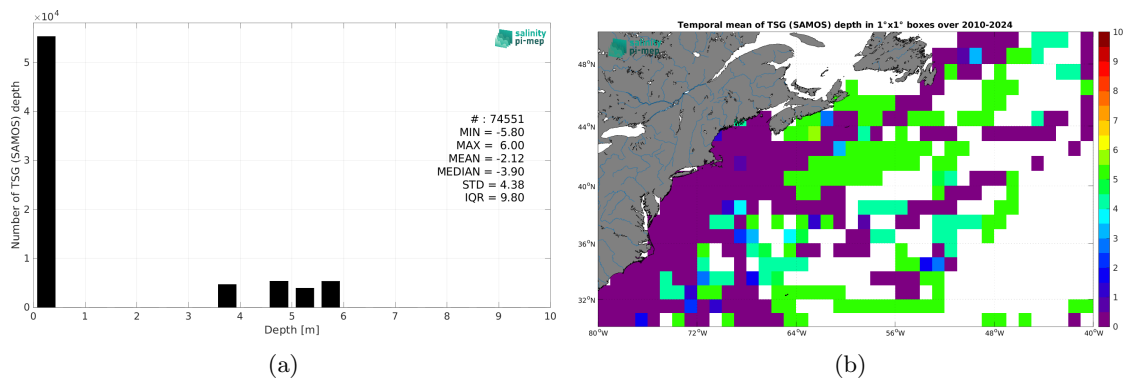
$\times 10^4$

salinity pi-mep

Number of TSG (SAMOS) depth

5
4
3
2
1
0

# : 74551
MIN = -5.80
MAX = 6.00
MEAN = -2.12
MEDIAN = -3.90
STD = 4.38
IQR = 9.80

0 1 2 3 4 5 6 7 8 9 10

Depth [m]

(a)

Temporal mean of TSG (SAMOS) depth in 1°x1° boxes over 2010-2024

salinity pi-mep

48°N
44°N
40°N
36°N
32°N

80°W 72°W 64°W 56°W 48°W 40°W

10
9
8
7
6
5
4
3
2
1
0

(b)